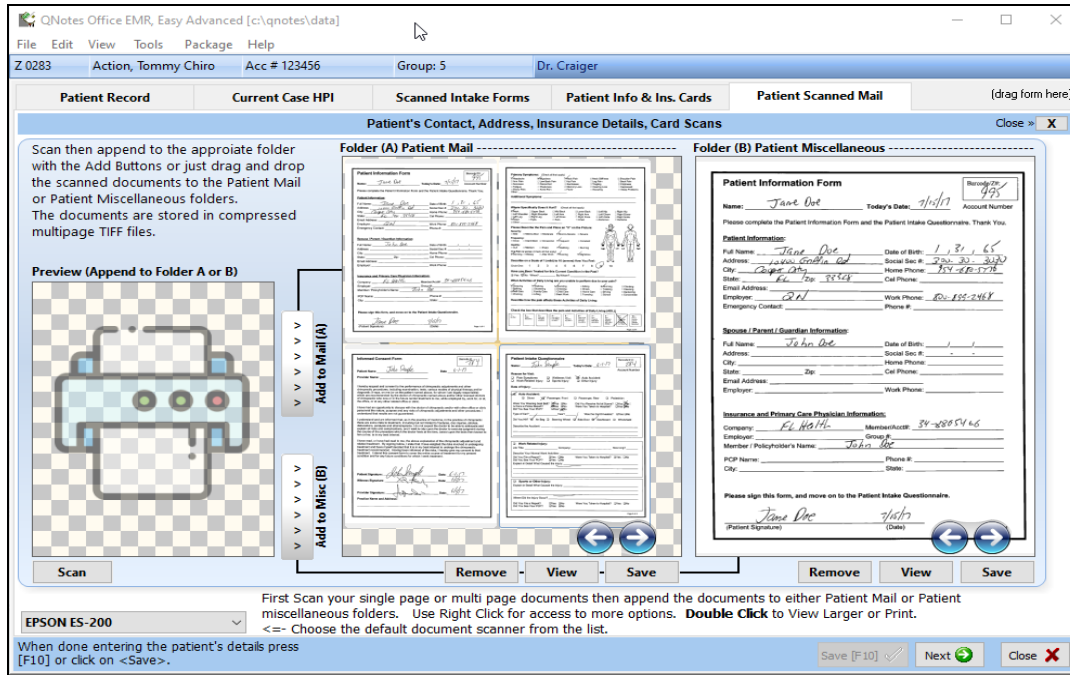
QNotes Office EMR, Easy Advanced [c:\qnotes\data]

File Edit View Tools Package Help

Z 0283 Action, Tommy Chiro Acc # 123456 Group: 5 Dr. Craiger

Patient Record | Current Case HPI | Scanned Intake Forms | Patient Info & Ins. Cards | Patient Scanned Mail | (drag form here)

Patient's Contact, Address, Insurance Details, Card Scans

Close » X

Scan then append to the approiate folder with the Add Buttons or just drag and drop the scanned documents to the Patient Mail or Patient Miscellaneous folders.
The documents are stored in compressed multipage TIFF files.

Preview (Append to Folder A or B)

Folder (A) Patient Mail

Folder (B) Patient Miscellaneous

> > > > > Add to Mail (A)

> > > > > Add to Misc (B)

Patient Information Form

Name: Jane Doe Today's Date: 7/15/17 Account Number

Please complete the Patient Information Form and the Patient Intake Questionnaire. Thank You.

Patient Information:

Full Name: Jane Doe Date of Birth: 1/31/65
Address: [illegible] Social Sec #: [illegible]
City: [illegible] Home Phone: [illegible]
State: FL Zip: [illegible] Cel Phone:
Email Address:
Employer: QN Work Phone: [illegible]
Emergency Contact: Phone #:

Spouse / Parent / Guardian Information:

Full Name: John Doe Date of Birth:
Address: Social Sec #:
City: Home Phone:
State: Zip: Cel Phone:
Email Address:
Employer: Work Phone:

Insurance and Primary Care Physician Information:

Company: FL Health Member/Acct#: 34-2805446
Employer: Group #:
Member / Policyholder's Name: John Doe
PCP Name: Phone #:
City: State:

Please sign this form, and move on to the Patient Intake Questionnaire.

Jane Doe 7/15/17
(Patient Signature) (Date)

Scan | Remove | View | Save | Remove | View | Save

EPSON ES-200

First Scan your single page or multi page documents then append the documents to either Patient Mail or Patient miscellaneous folders. Use Right Click for access to more options. Double Click to View Larger or Print.
<=- Choose the default document scanner from the list.

When done entering the patient's details press [F10] or click on <Save>.

Save [F10] | Next | Close